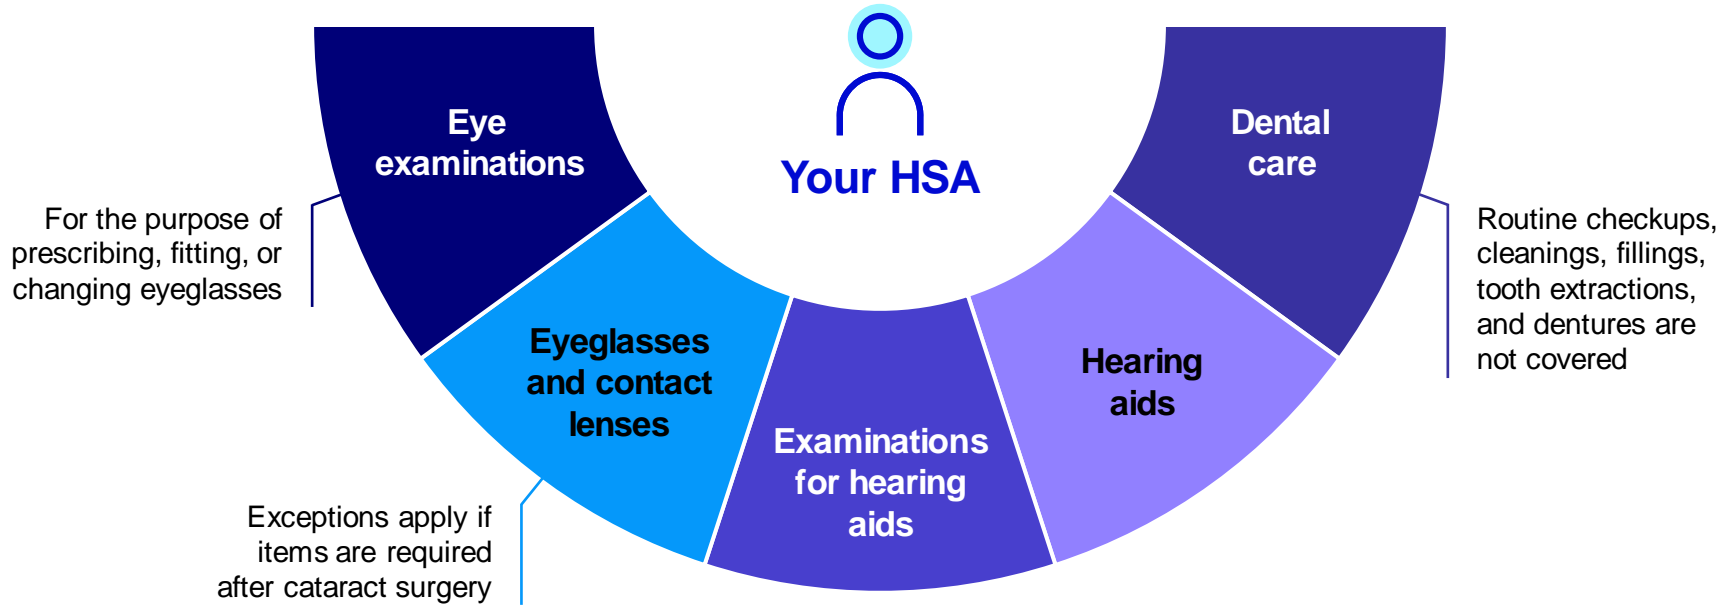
Your HSA

Eye examinations

For the purpose of prescribing, fitting, or changing eyeglasses

Eyeglasses and contact lenses

Exceptions apply if items are required after cataract surgery

Examinations for hearing aids

Hearing aids

Dental care

Routine checkups, cleanings, fillings, tooth extractions, and dentures are not covered